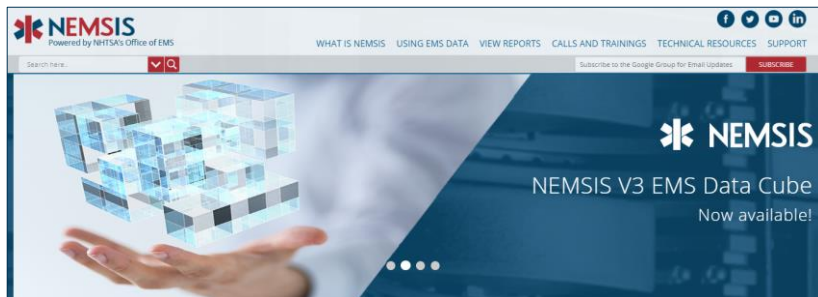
NEMSIS
Powered by NHTSA's Office of EMS

WHAT IS NEMSIS USING EMS DATA VIEW REPORTS CALLS AND TRAININGS TECHNICAL RESOURCES SUPPORT

Search here...

Subscribe to the Google Group for Email Updates SUBSCRIBE

NEMSIS

NEMSIS V3 EMS Data Cube
Now available!